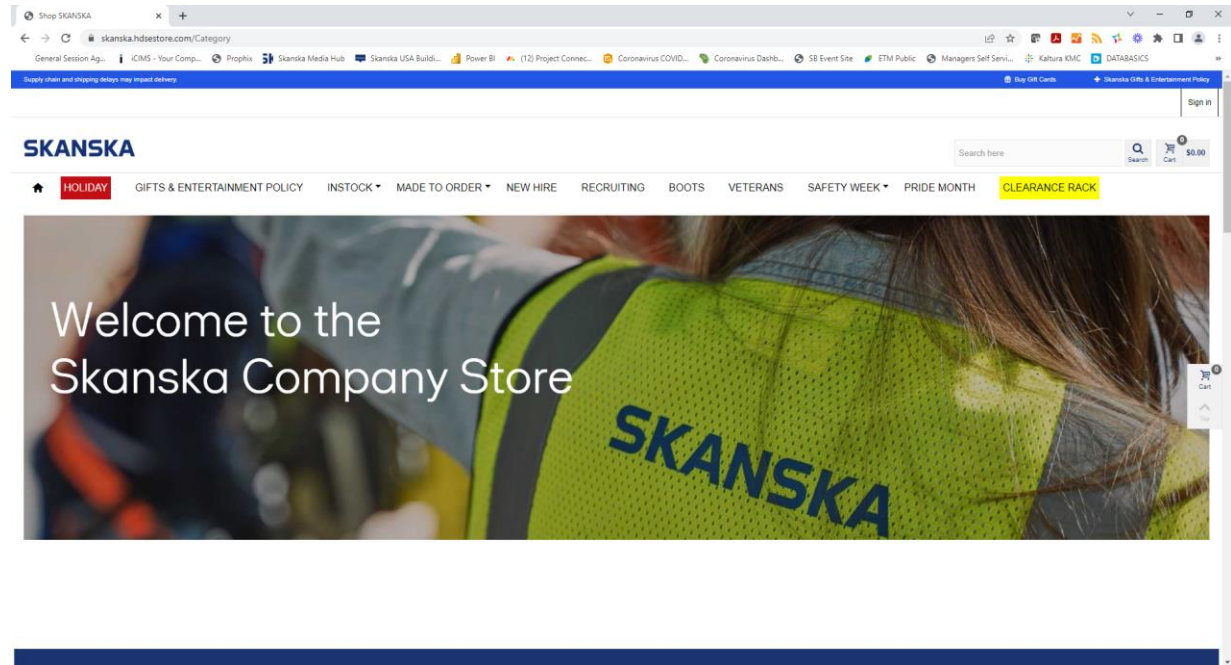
Shop SKANSKA
skanska.hdsestore.com/Category
General Session Ag... iCIMS - Your Comp... Prophix Skanska Media Hub Skanska USA Buildi... Power BI (12) Project Connec... Coronavirus COVID... Coronavirus Dashb... SB Event Site ETM Public Managers Self Servi... Kaltura KMC DATABASICS

Supply chain and shipping delays may impact delivery.
Buy Gift Cards
Skanska Gifts & Entertainment Policy
Sign in

SKANSKA
Search here
Search
0
Cart $0.00

HOLIDAY GIFTS & ENTERTAINMENT POLICY INSTOCK MADE TO ORDER NEW HIRE RECRUITING BOOTS VETERANS SAFETY WEEK PRIDE MONTH CLEARANCE RACK

Welcome to the Skanska Company Store

SKANSKA

0
Cart